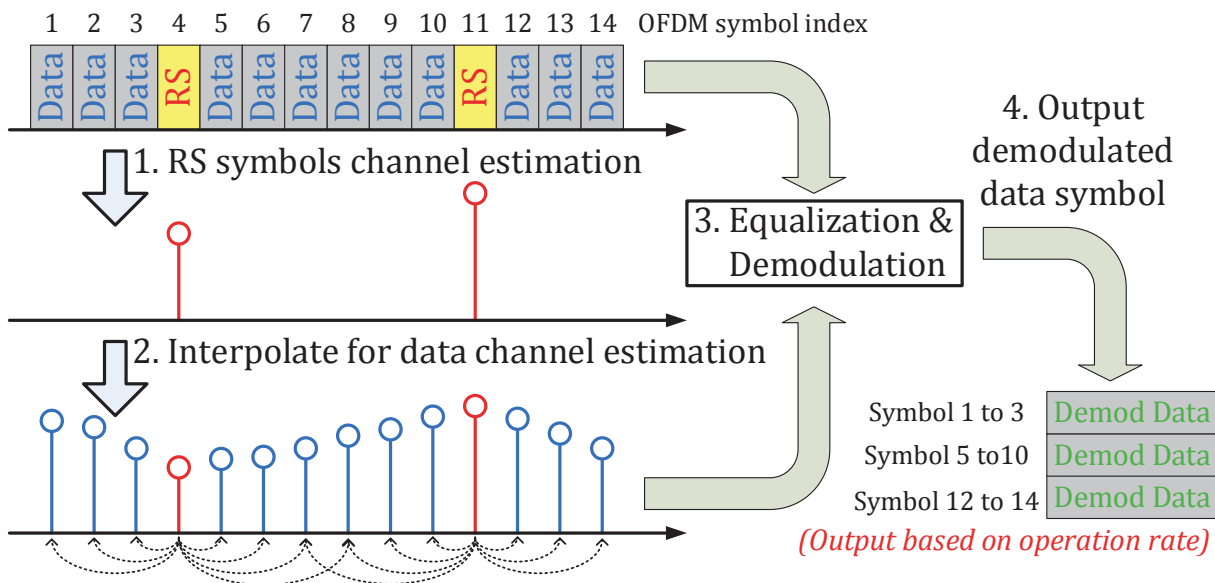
1 2 3 4 5 6 7 8 9 10 11 12 13 14 OFDM symbol index

Data Data Data RS Data Data Data Data Data Data RS Data Data Data

1. RS symbols channel estimation

2. Interpolate for data channel estimation

3. Equalization & Demodulation

4. Output demodulated data symbol

| Symbol 1 to 3 | Demod Data |
|---|---|
| Symbol 5 to10 | Demod Data |
| Symbol 12 to 14 | Demod Data |

(Output based on operation rate)